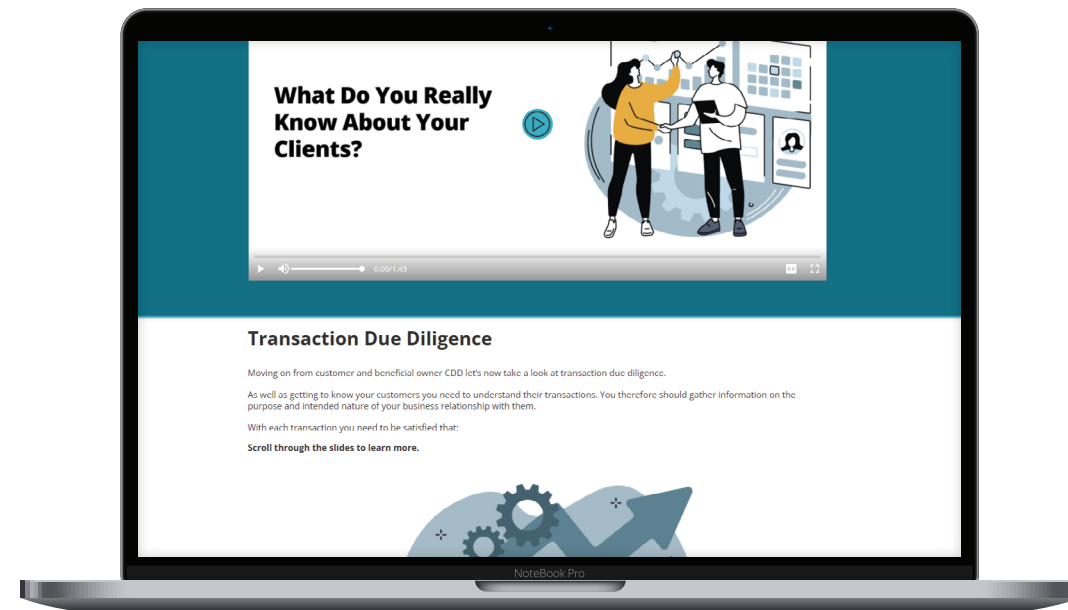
What Do You Really Know About Your Clients?

0:00/1:43

Transaction Due Diligence

Moving on from customer and beneficial owner CDD let's now take a look at transaction due diligence.

As well as getting to know your customers you need to understand their transactions. You therefore should gather information on the purpose and intended nature of your business relationship with them.

With each transaction you need to be satisfied that:

Scroll through the slides to learn more.

NoteBook Pro